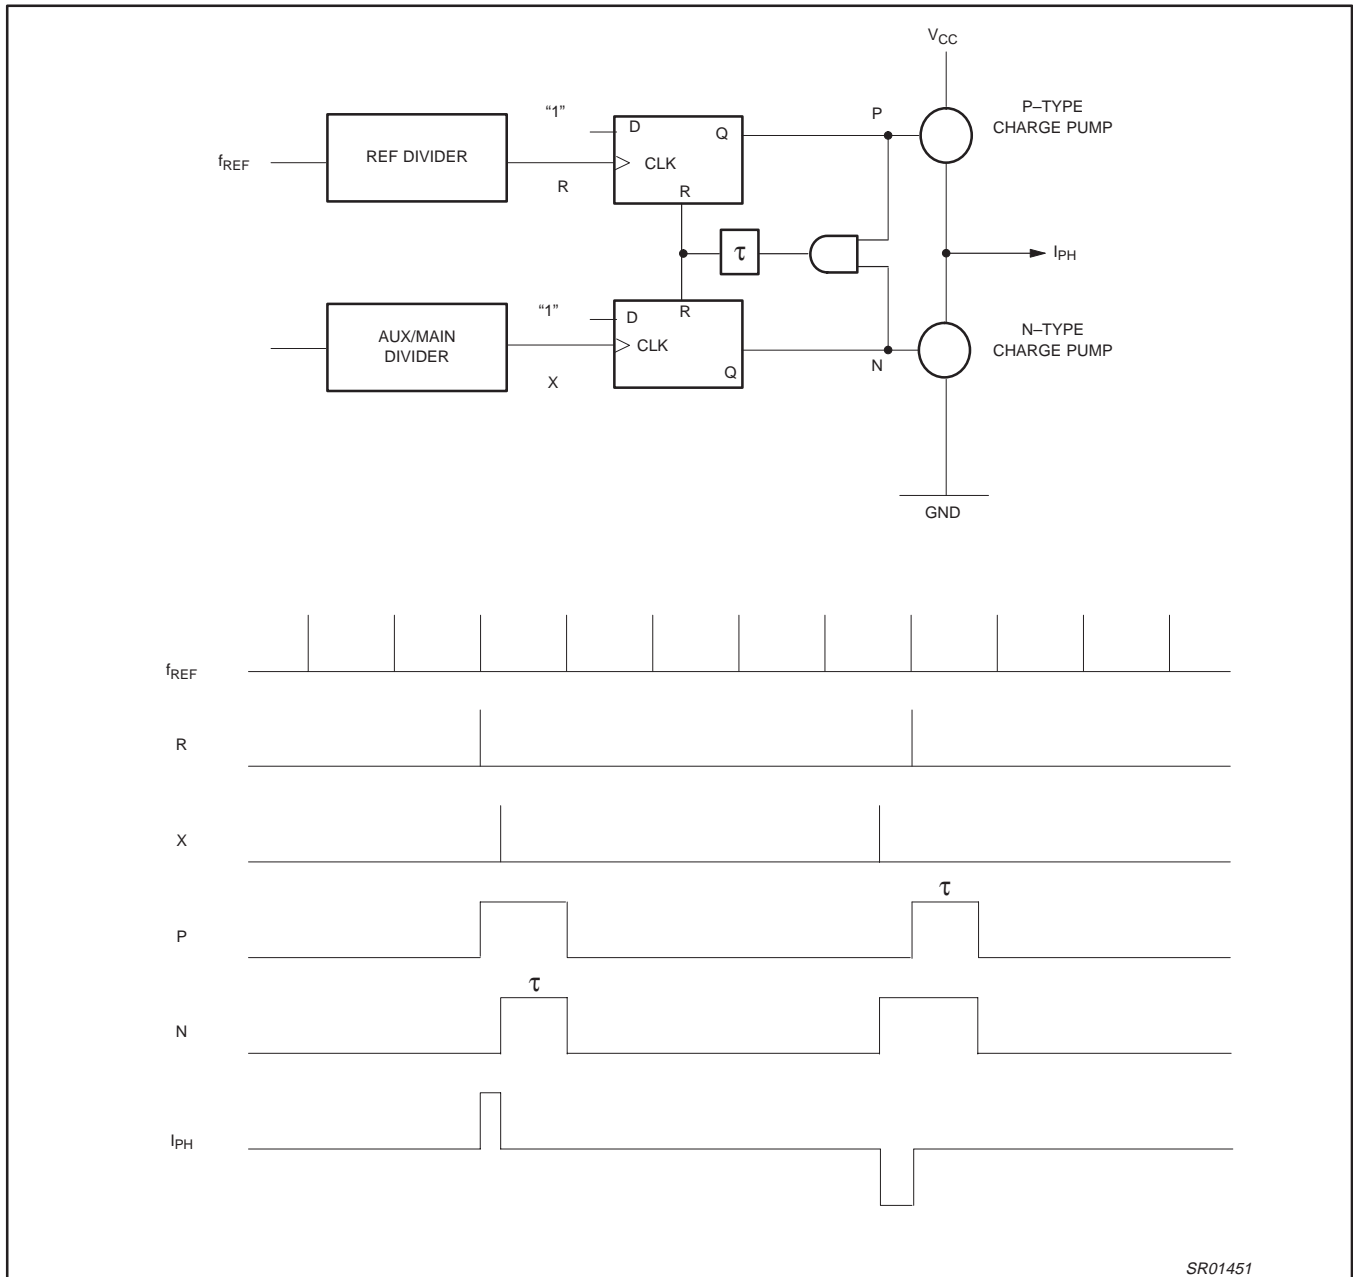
$V_{CC}$

P–TYPE CHARGE PUMP

"1"

D

Q

P

$f_{REF}$

REF DIVIDER

CLK

R

R

τ

$I_{PH}$

"1"

R

D

N–TYPE CHARGE PUMP

AUX/MAIN DIVIDER

CLK

Q

N

X

GND

$f_{REF}$

R

X

P

τ

N

τ

$I_{PH}$

SR01451